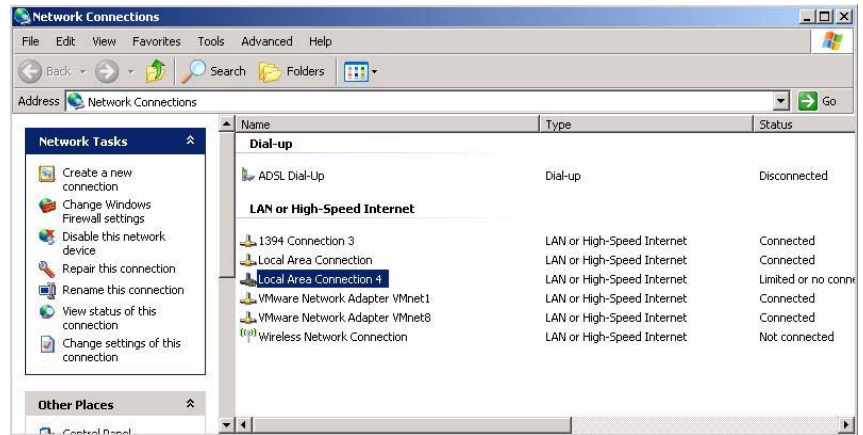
Network Connections

File Edit View Favorites Tools Advanced Help

Back Search Folders

Address Network Connections Go

Network Tasks

Create a new connection
Change Windows Firewall settings
Disable this network device
Repair this connection
Rename this connection
View status of this connection
Change settings of this connection

Other Places

Control Panel

| Name | Type | Status |
|---|---|---|
| **Dial-up** | | |
| ADSL Dial-Up | Dial-up | Disconnected |
| **LAN or High-Speed Internet** | | |
| 1394 Connection 3 | LAN or High-Speed Internet | Connected |
| Local Area Connection | LAN or High-Speed Internet | Connected |
| Local Area Connection 4 | LAN or High-Speed Internet | Limited or no conne |
| VMware Network Adapter VMnet1 | LAN or High-Speed Internet | Connected |
| VMware Network Adapter VMnet8 | LAN or High-Speed Internet | Connected |
| Wireless Network Connection | LAN or High-Speed Internet | Not connected |